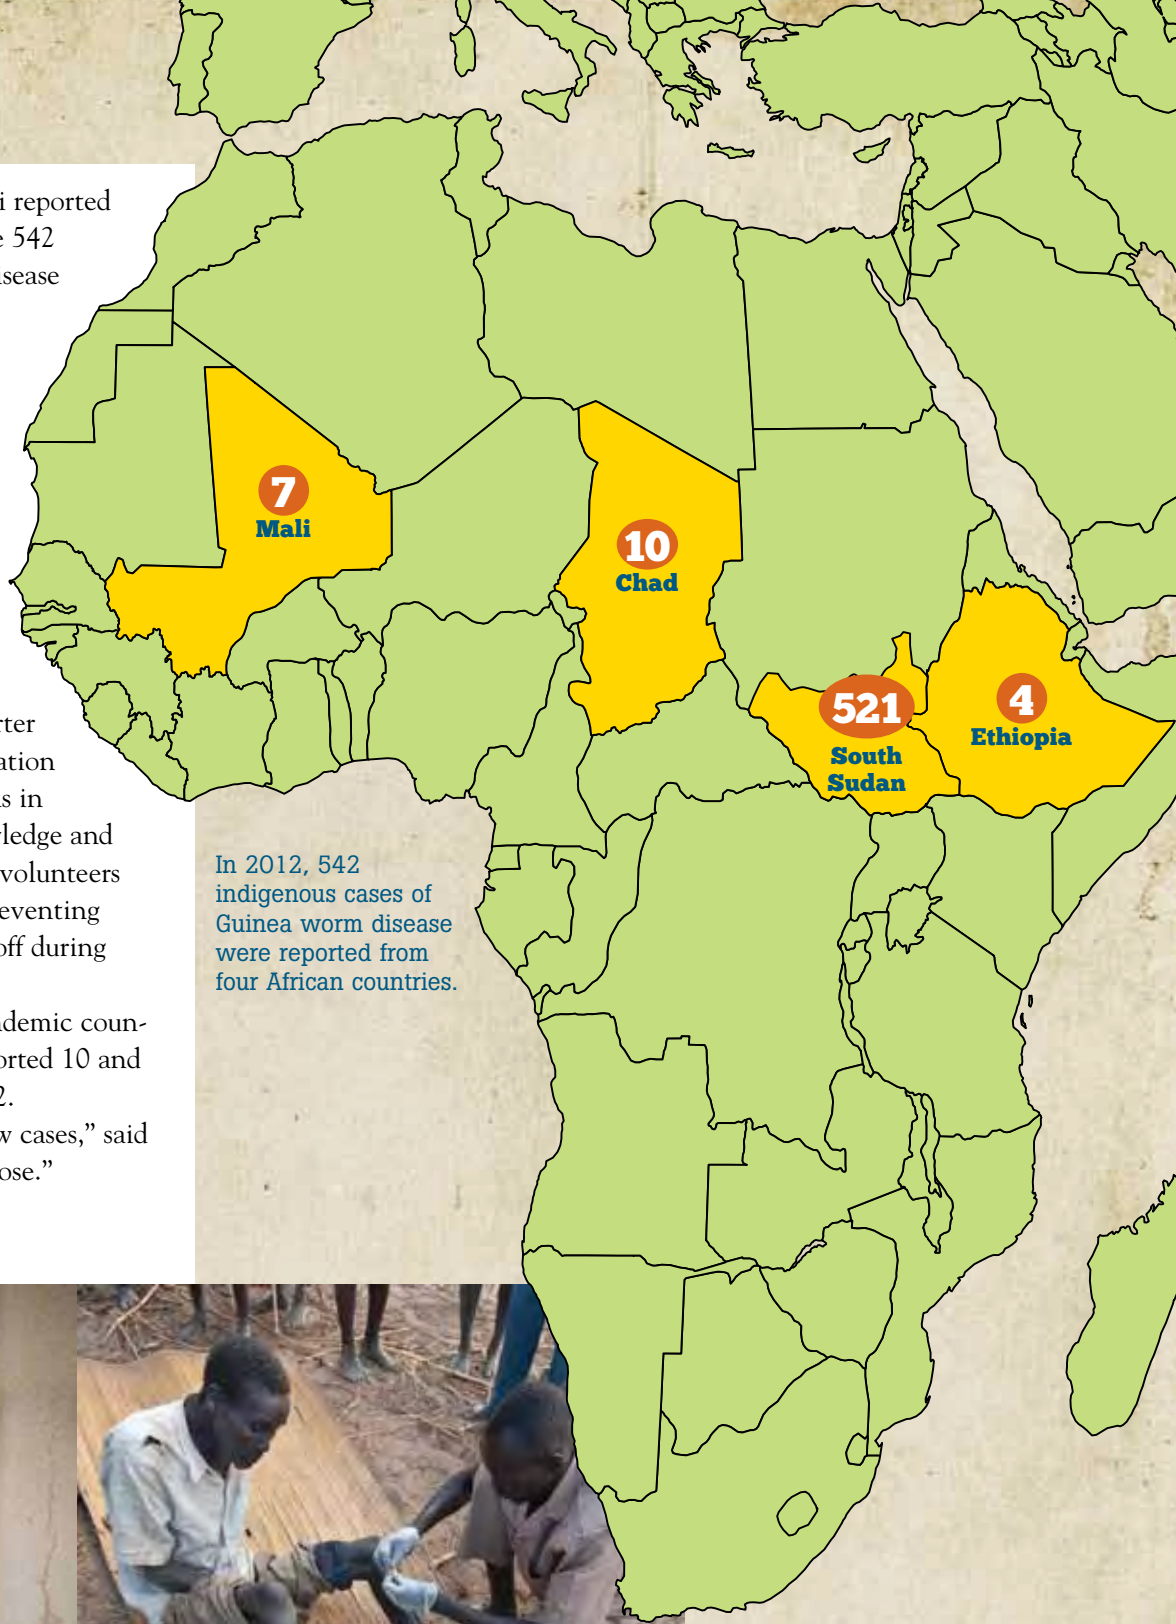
i reported
e 542
sease

rter
ation
s in
ledge and
volunteers
eventing
off during

demic coun-
orted 10 and
2.
w cases," said
ose."

7
Mali

10
Chad

521
South Sudan

4
Ethiopia

In 2012, 542 indigenous cases of Guinea worm disease were reported from four African countries.